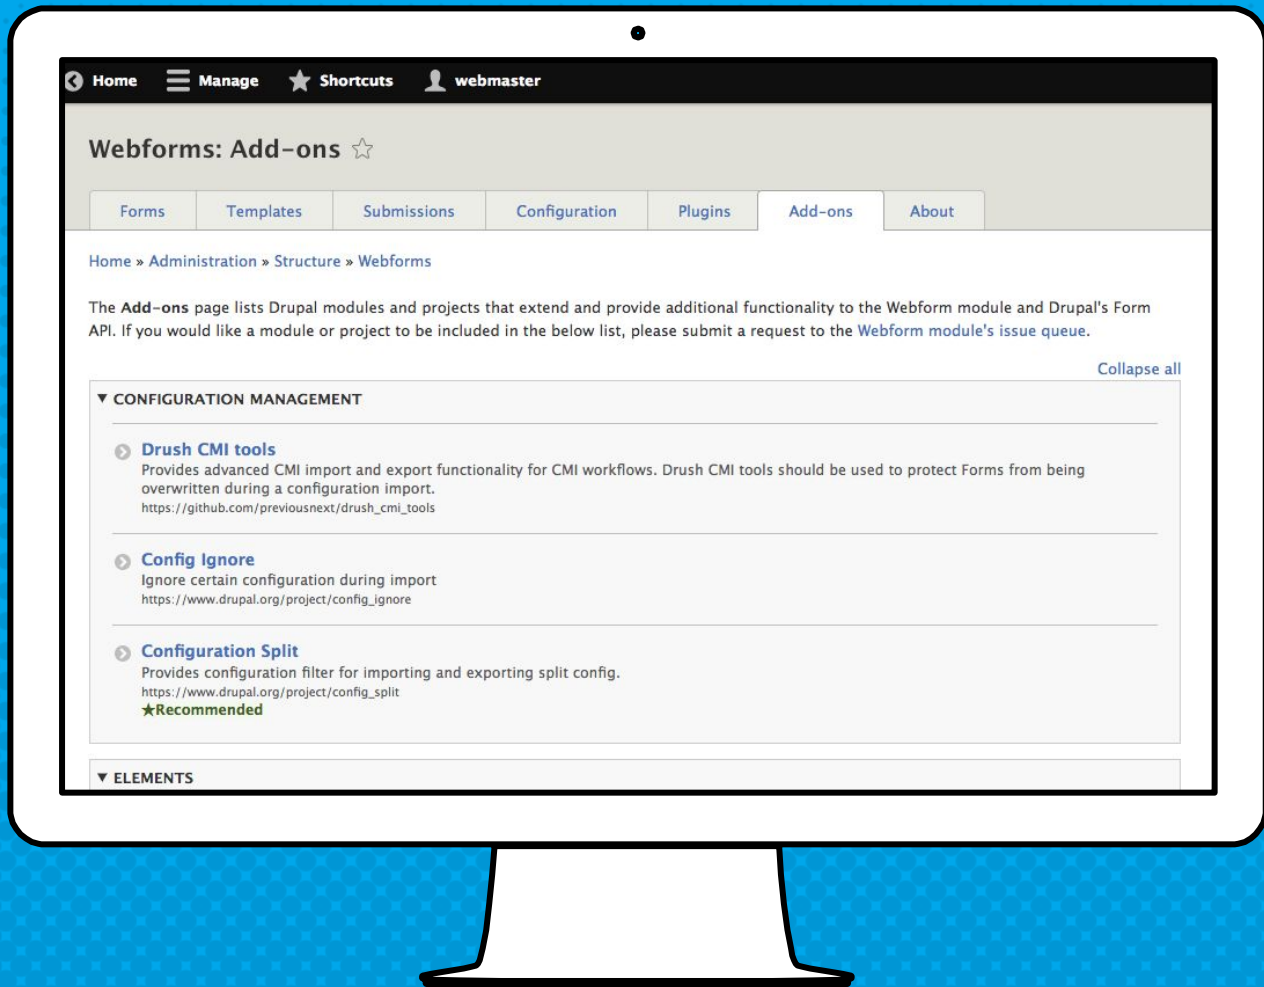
Home Manage Shortcuts webmaster

Webforms: Add-ons ☆

Forms | Templates | Submissions | Configuration | Plugins | Add-ons | About

Home » Administration » Structure » Webforms

The **Add-ons** page lists Drupal modules and projects that extend and provide additional functionality to the Webform module and Drupal's Form API. If you would like a module or project to be included in the below list, please submit a request to the Webform module's issue queue.

Collapse all

▼ CONFIGURATION MANAGEMENT

Drush CMI tools
Provides advanced CMI import and export functionality for CMI workflows. Drush CMI tools should be used to protect Forms from being overwritten during a configuration import.
https://github.com/previousnext/drush_cmi_tools

Config Ignore
Ignore certain configuration during import
https://www.drupal.org/project/config_ignore

Configuration Split
Provides configuration filter for importing and exporting split config.
https://www.drupal.org/project/config_split
★Recommended

▼ ELEMENTS